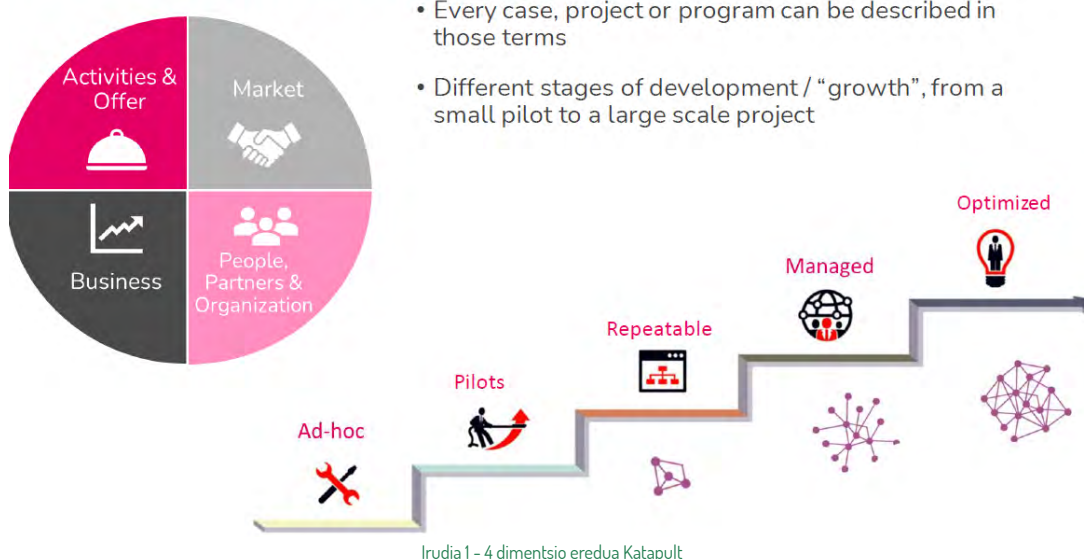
Activities & Offer

Market

Business

People, Partners & Organization

• Every case, project or program can be described in those terms

• Different stages of development / "growth", from a small pilot to a large scale project

Optimized

Managed

Repeatable

Pilots

Ad-hoc

Irudia 1 - 4 dimentsio eredua Katapult